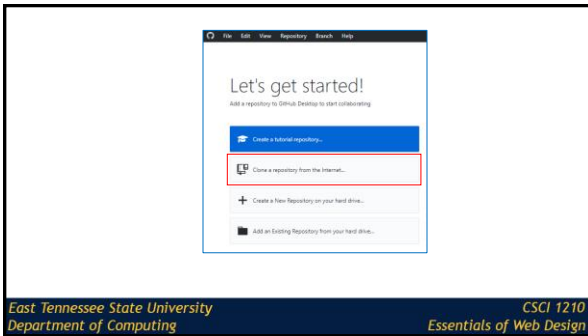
File Edit View Repository Branch Help

Let's get started!

Add a repository to GitHub Desktop to start collaborating

Create a tutorial repository...

Clone a repository from the Internet...

Create a New Repository on your hard drive...

Add an Existing Repository from your hard drive...

East Tennessee State University
Department of Computing

CSCI 1210
Essentials of Web Design